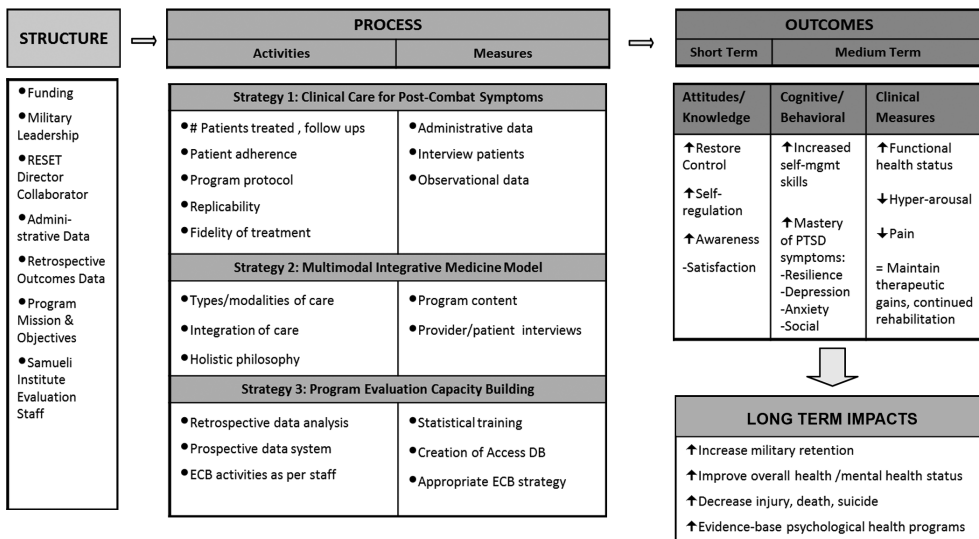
STRUCTURE

PROCESS

| Activities | Measures |
|---|---|

OUTCOMES

| Short Term | Medium Term |
|---|---|

• Funding
• Military Leadership
• RESET Director Collaborator
• Administrative Data
• Retrospective Outcomes Data
• Program Mission & Objectives
• Samueli Institute Evaluation Staff

Strategy 1: Clinical Care for Post-Combat Symptoms

• # Patients treated , follow ups
• Patient adherence
• Program protocol
• Replicability
• Fidelity of treatment

• Administrative data
• Interview patients
• Observational data

Strategy 2: Multimodal Integrative Medicine Model

• Types/modalities of care
• Integration of care
• Holistic philosophy

• Program content
• Provider/patient interviews

Strategy 3: Program Evaluation Capacity Building

• Retrospective data analysis
• Prospective data system
• ECB activities as per staff

• Statistical training
• Creation of Access DB
• Appropriate ECB strategy

| Attitudes/ Knowledge | Cognitive/ Behavioral | Clinical Measures |
|---|---|---|
| ↑Restore Control ↑Self-regulation ↑Awareness -Satisfaction | ↑Increased self-mgmt skills ↑Mastery of PTSD symptoms: -Resilience -Depression -Anxiety -Social | ↑Functional health status ↓Hyper-arousal ↓Pain = Maintain therapeutic gains, continued rehabilitation |

LONG TERM IMPACTS

↑Increase military retention
↑Improve overall health /mental health status
↑Decrease injury, death, suicide
↑Evidence-base psychological health programs